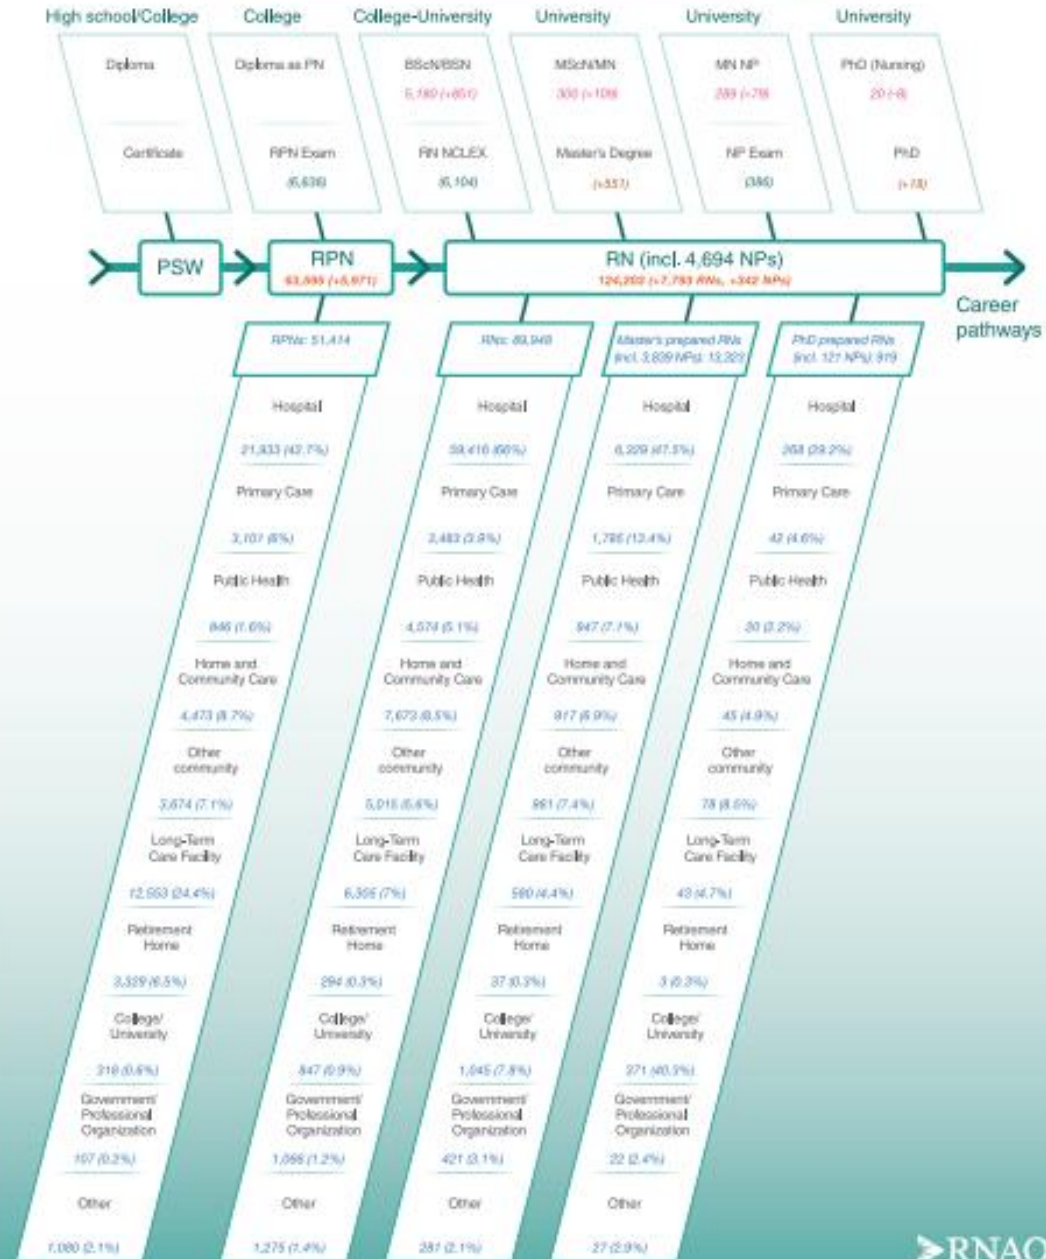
High school/College

Diploma

Certificate

College

Diploma as PN

RPN Exam

(6,636)

College-University

BScN/BSN

5,180 (+651)

RN NCLEX

(6,104)

University

MScN/MN

300 (+109)

Master's Degree

(+551)

University

MN NP

288 (+76)

NP Exam

(386)

University

PhD (Nursing)

20 (+8)

PhD

(+18)

PSW

RPN

63,595 (+5,971)

RN (incl. 4,694 NPs)

124,202 (+7,793 RNs, +342 NPs)

Career pathways

RPNs: 51,414

Hospital

21,933 (42.7%)

Primary Care

3,107 (6%)

Public Health

846 (1.6%)

Home and Community Care

4,473 (8.7%)

Other community

3,674 (7.1%)

Long-Term Care Facility

12,553 (24.4%)

Retirement Home

3,329 (6.5%)

College/ University

318 (0.6%)

Government/ Professional Organization

107 (0.2%)

Other

1,080 (2.1%)

RNs: 89,946

Hospital

59,416 (66%)

Primary Care

3,483 (3.9%)

Public Health

4,574 (5.1%)

Home and Community Care

7,673 (8.5%)

Other community

5,015 (5.6%)

Long-Term Care Facility

6,305 (7%)

Retirement Home

294 (0.3%)

College/ University

847 (0.9%)

Government/ Professional Organization

1,066 (1.2%)

Other

1,275 (1.4%)

Master's prepared RNs (incl. 3,839 NPs): 13,323

Hospital

6,329 (47.5%)

Primary Care

1,785 (13.4%)

Public Health

947 (7.1%)

Home and Community Care

917 (6.9%)

Other community

981 (7.4%)

Long-Term Care Facility

580 (4.4%)

Retirement Home

37 (0.3%)

College/ University

1,045 (7.8%)

Government/ Professional Organization

421 (3.1%)

Other

281 (2.1%)

PhD prepared RNs (incl. 121 NPs): 919

Hospital

268 (29.2%)

Primary Care

42 (4.6%)

Public Health

30 (3.2%)

Home and Community Care

45 (4.9%)

Other community

78 (8.5%)

Long-Term Care Facility

43 (4.7%)

Retirement Home

3 (0.3%)

College/ University

371 (40.3%)

Government/ Professional Organization

22 (2.4%)

Other

27 (2.9%)

RNAO